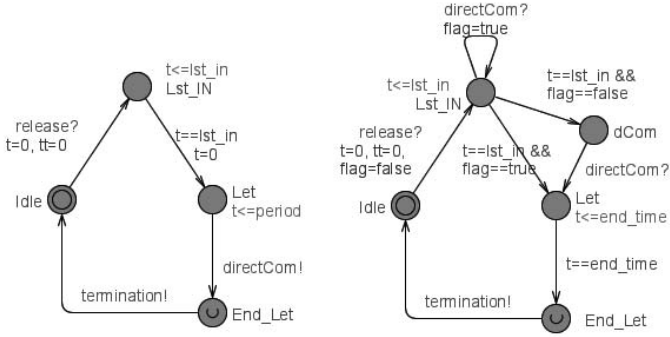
t<=lst_in
Lst_IN

release?
t=0, tt=0

t==lst_in
t=0

Idle

Let
t<=period

directCom!

termination!

End_Let

directCom?
flag=true

t<=lst_in
Lst_IN

t==lst_in &&
flag==false

dCom

release?
t=0, tt=0,
flag=false

t==lst_in &&
flag==true

directCom?

Idle

Let
t<=end_time

t==end_time

termination!

End_Let